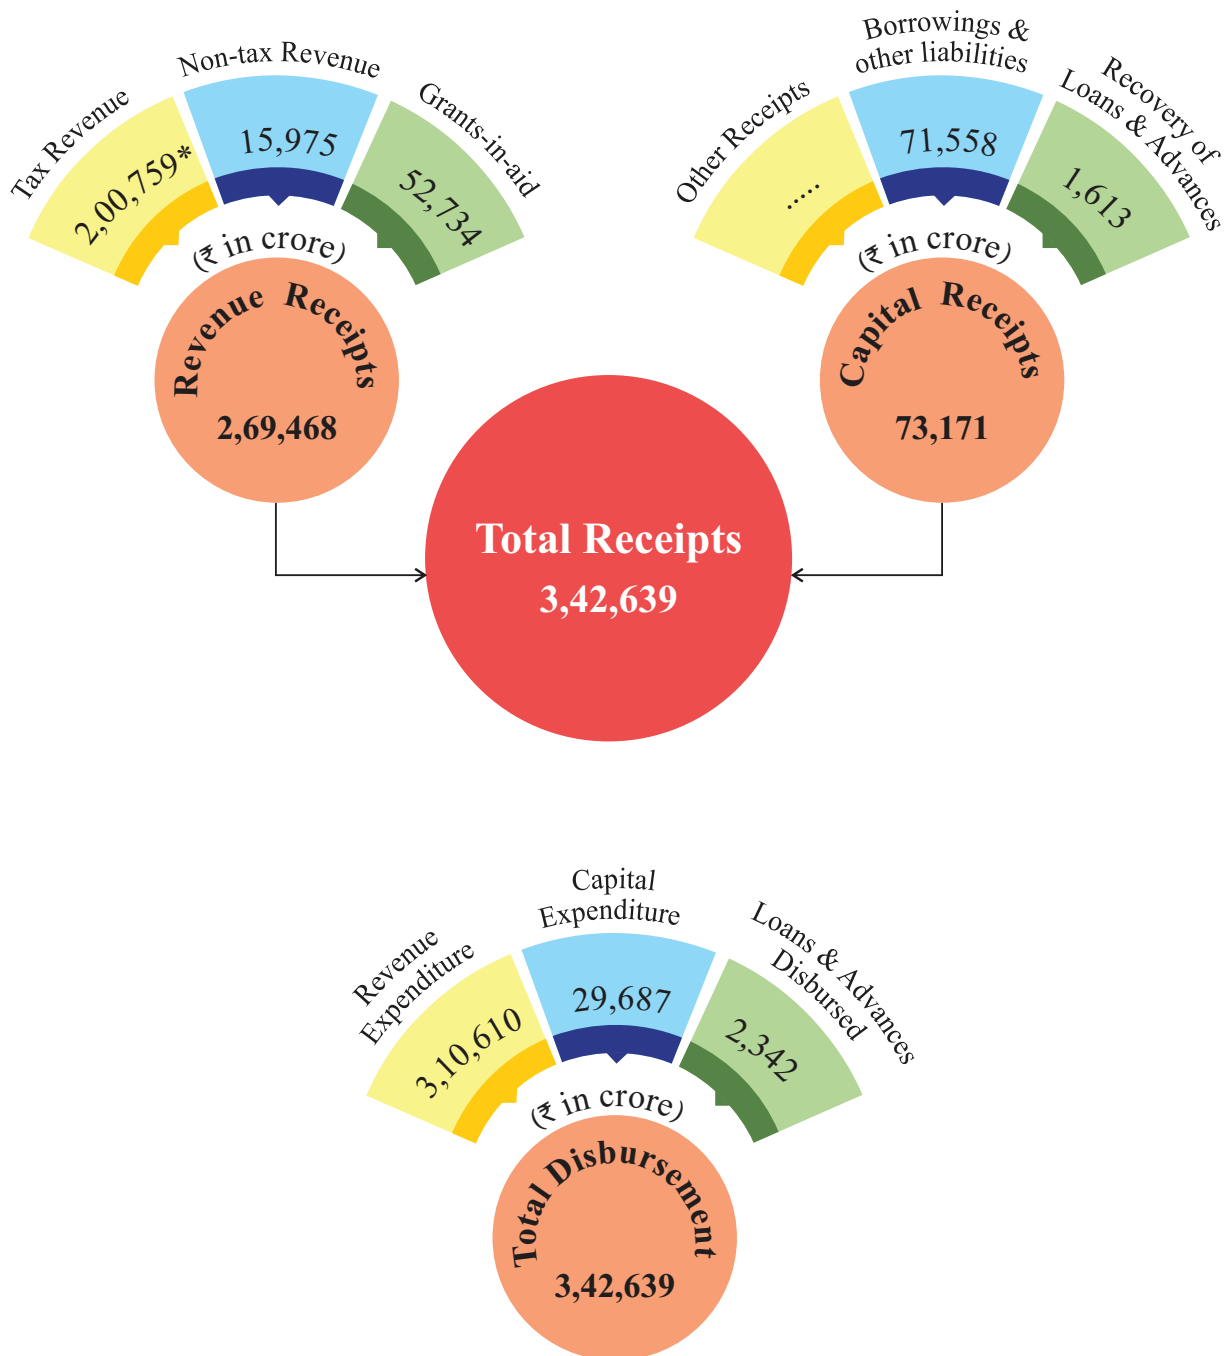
Tax Revenue
2,00,759*
Non-tax Revenue
15,975
Grants-in-aid
52,734
(₹ in crore)
Revenue Receipts
2,69,468

Other Receipts
.....
Borrowings & other liabilities
71,558
Recovery of Loans & Advances
1,613
(₹ in crore)
Capital Receipts
73,171

Total Receipts
3,42,639

Revenue Expenditure
3,10,610
Capital Expenditure
29,687
Loans & Advances Disbursed
2,342
(₹ in crore)
Total Disbursement
3,42,639